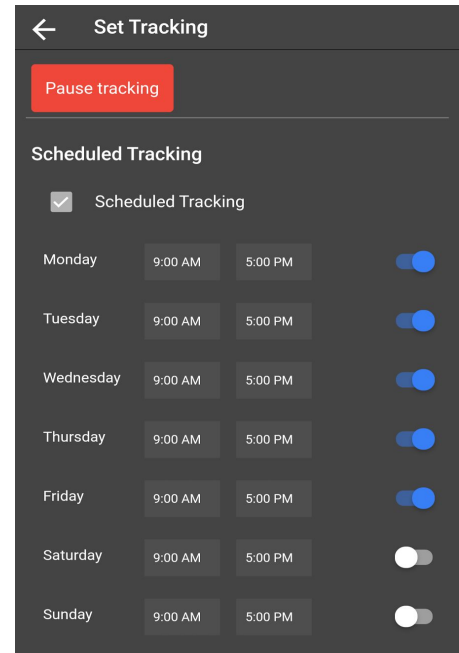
Set Tracking

Pause tracking

Scheduled Tracking

Scheduled Tracking

| | | |
|---|---|---|
| Monday | 9:00 AM | 5:00 PM |
| Tuesday | 9:00 AM | 5:00 PM |
| Wednesday | 9:00 AM | 5:00 PM |
| Thursday | 9:00 AM | 5:00 PM |
| Friday | 9:00 AM | 5:00 PM |
| Saturday | 9:00 AM | 5:00 PM |
| Sunday | 9:00 AM | 5:00 PM |